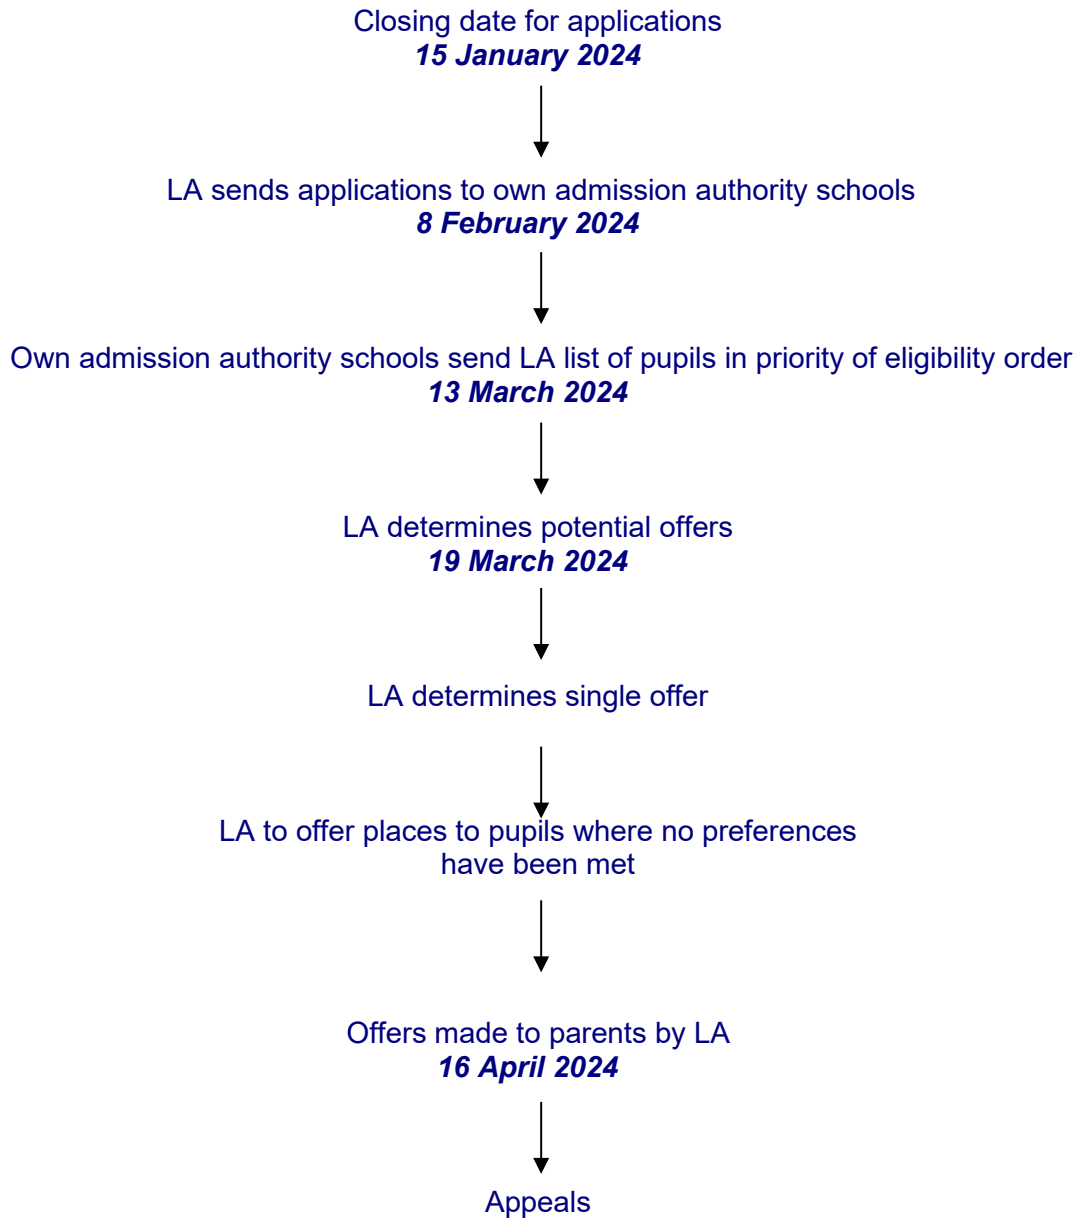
Closing date for applications
***15 January 2024***

LA sends applications to own admission authority schools
***8 February 2024***

Own admission authority schools send LA list of pupils in priority of eligibility order
***13 March 2024***

LA determines potential offers
***19 March 2024***

LA determines single offer

LA to offer places to pupils where no preferences have been met

Offers made to parents by LA
***16 April 2024***

Appeals